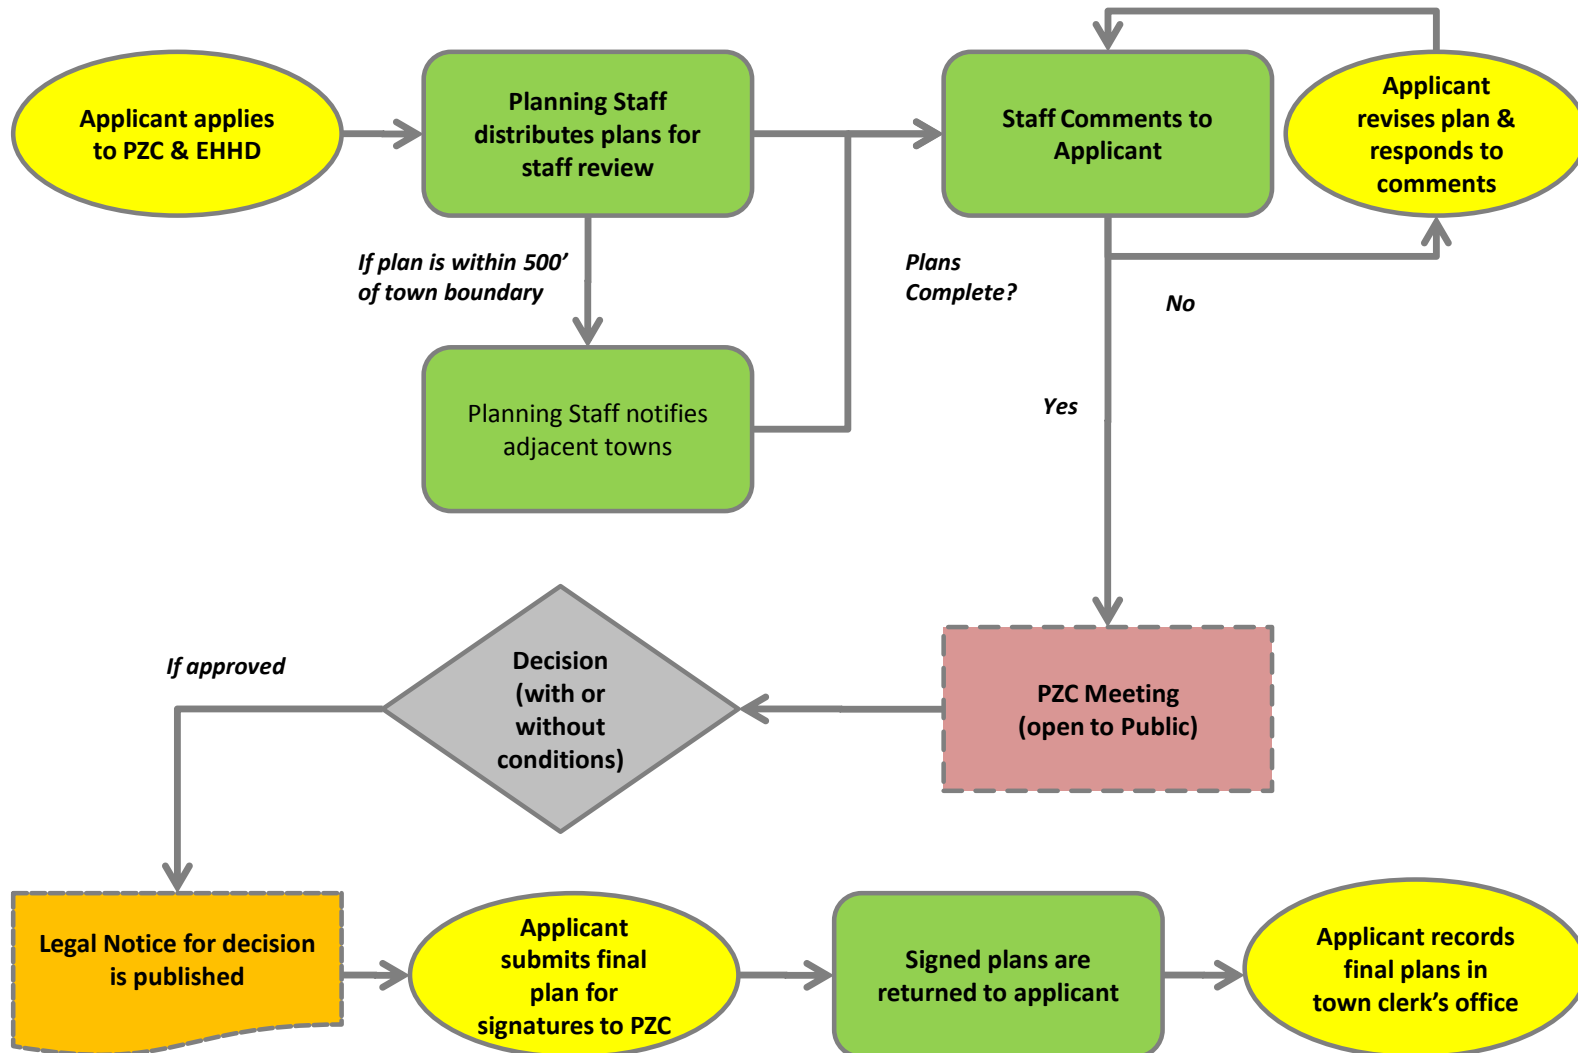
Applicant applies to PZC & EHHD

Planning Staff distributes plans for staff review

Staff Comments to Applicant

Applicant revises plan & responds to comments

If plan is within 500’ of town boundary

Plans Complete?

No

Planning Staff notifies adjacent towns

Yes

If approved

Decision (with or without conditions)

PZC Meeting (open to Public)

Legal Notice for decision is published

Applicant submits final plan for signatures to PZC

Signed plans are returned to applicant

Applicant records final plans in town clerk’s office